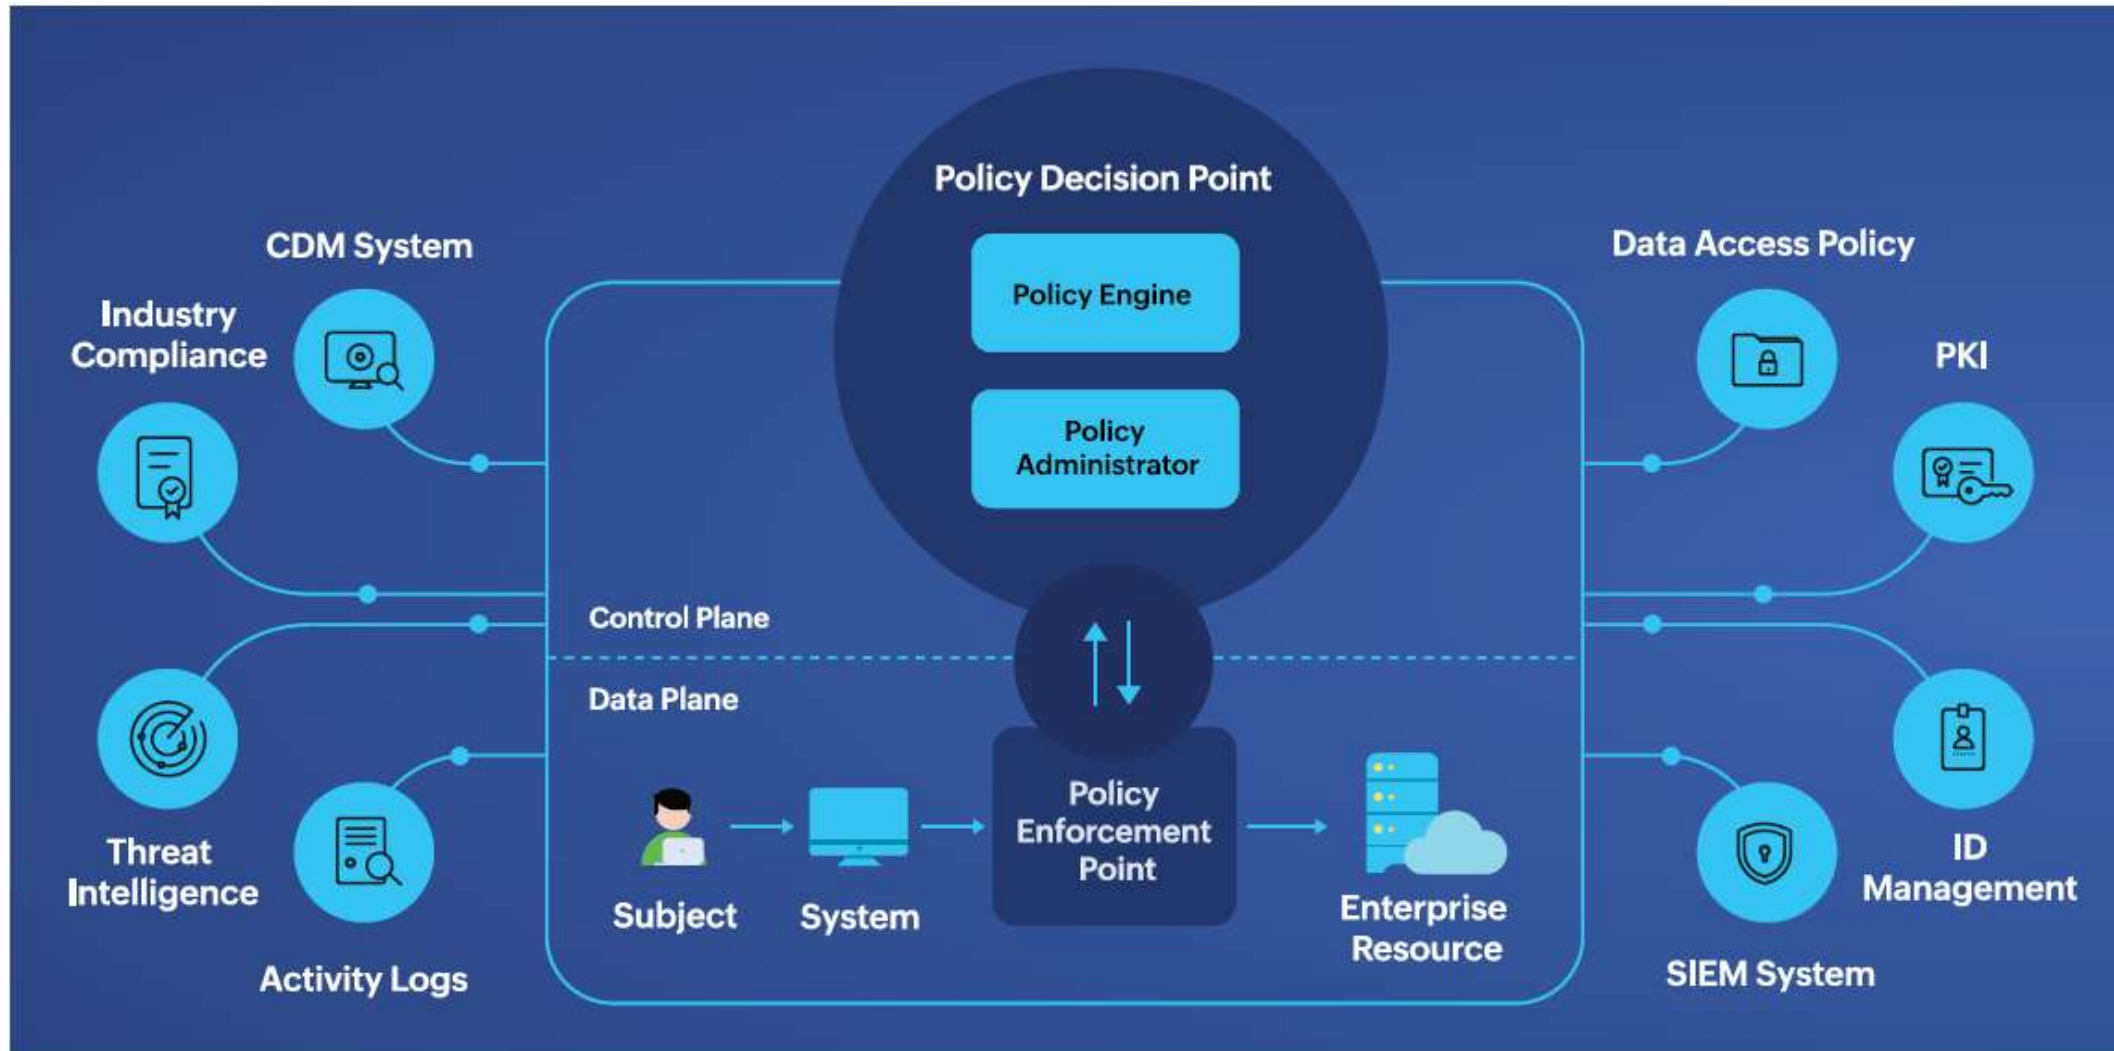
Policy Decision Point

Policy Engine

Policy Administrator

CDM System

Industry Compliance

Threat Intelligence

Activity Logs

Data Access Policy

PKI

ID Management

SIEM System

Control Plane

Data Plane

Subject

System

Policy Enforcement Point

Enterprise Resource